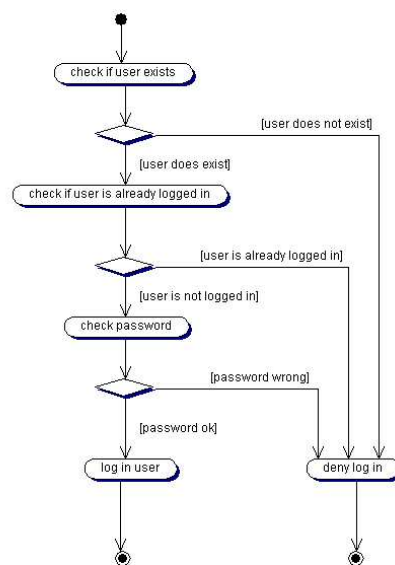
check if user exists

[user does not exist]

[user does exist]

check if user is already logged in

[user is already logged in]

[user is not logged in]

check password

[password wrong]

[password ok]

log in user

deny log in